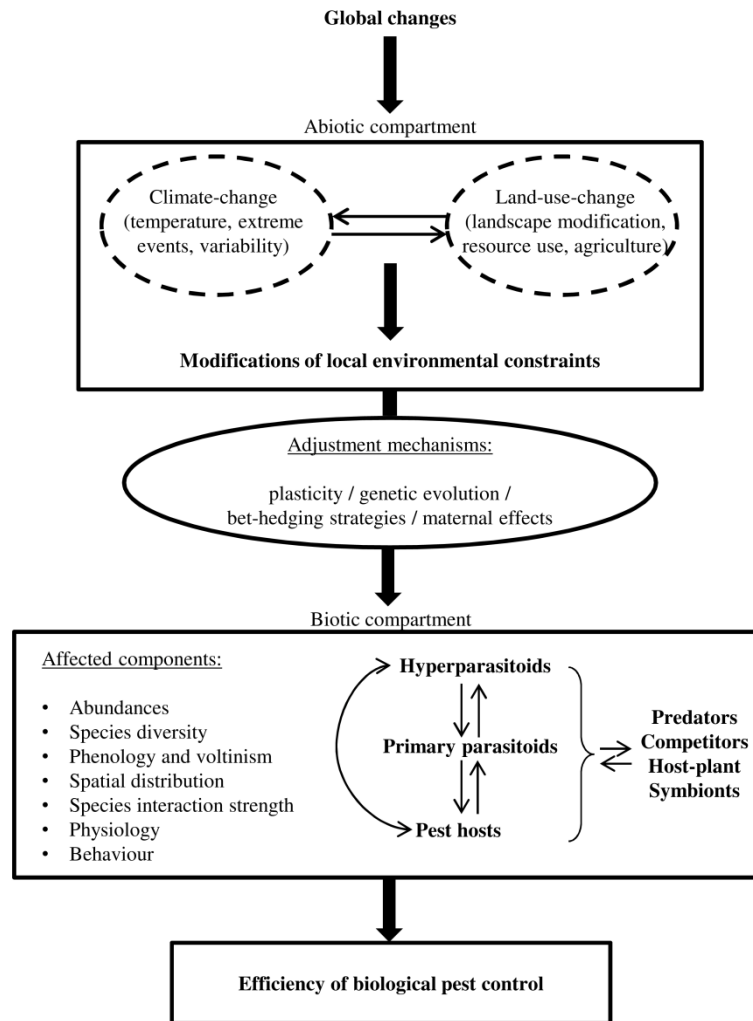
Global changes

Abiotic compartment

Climate-change (temperature, extreme events, variability)

Land-use-change (landscape modification, resource use, agriculture)

Modifications of local environmental constraints

Adjustment mechanisms:

plasticity / genetic evolution / bet-hedging strategies / maternal effects

Biotic compartment

Affected components:

- Abundances
- Species diversity
- Phenology and voltinism
- Spatial distribution
- Species interaction strength
- Physiology
- Behaviour

Hyperparasitoids

Primary parasitoids

Pest hosts

Predators
Competitors
Host-plant
Symbionts

Efficiency of biological pest control